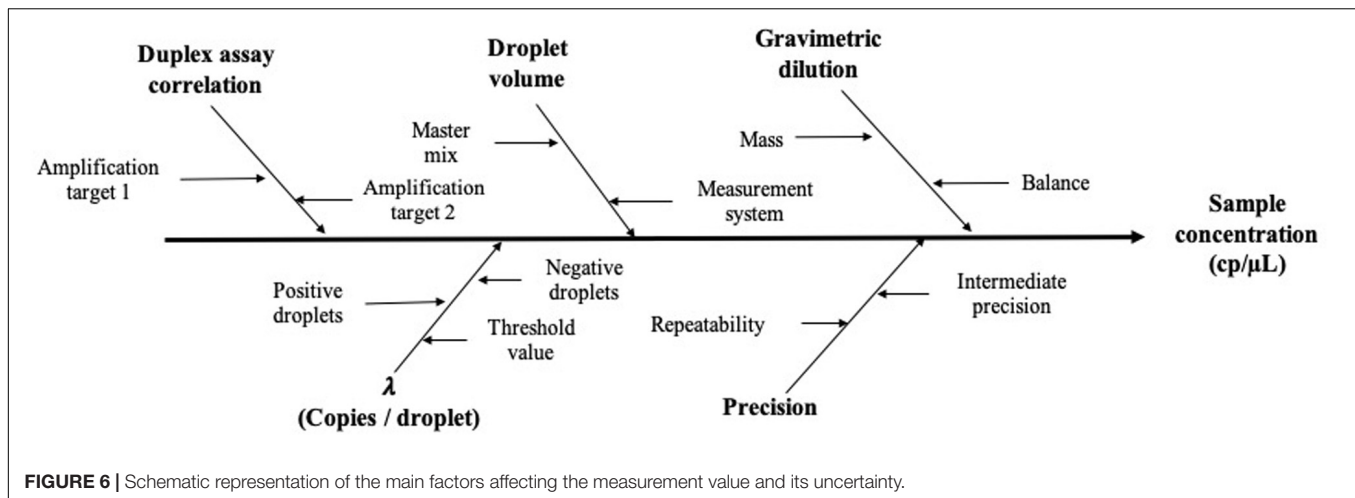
Duplex assay correlation

Amplification target 1

Amplification target 2

Droplet volume

Master mix

Measurement system

Gravimetric dilution

Mass

Balance

Sample concentration (cp/μL)

Positive droplets

Negative droplets

Threshold value

$\lambda$ (Copies / droplet)

Repeatability

Intermediate precision

Precision

FIGURE 6 | Schematic representation of the main factors affecting the measurement value and its uncertainty.